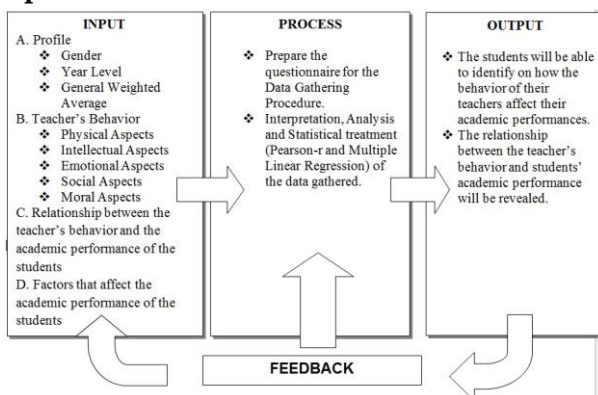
INPUT

A. Profile
- Gender
- Year Level
- General Weighted Average

B. Teacher's Behavior
- Physical Aspects
- Intellectual Aspects
- Emotional Aspects
- Social Aspects
- Moral Aspects

C. Relationship between the teacher's behavior and the academic performance of the students

D. Factors that affect the academic performance of the students

PROCESS

- Prepare the questionnaire for the Data Gathering Procedure.
- Interpretation, Analysis and Statistical treatment (Pearson-r and Multiple Linear Regression) of the data gathered.

OUTPUT

- The students will be able to identify on how the behavior of their teachers affect their academic performances.
- The relationship between the teacher's behavior and students' academic performance will be revealed.

FEEDBACK